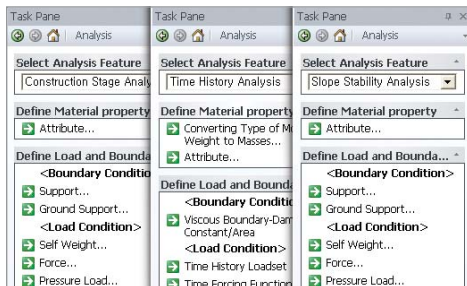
Task Pane
Analysis
Select Analysis Feature
Construction Stage Analy
Define Material property
Attribute...
Define Load and Bounda
<Boundary Condition
Support...
Ground Support...
<Load Condition>
Self Weight...
Force...
Pressure Load...

Task Pane
Analysis
Select Analysis Feature
Time History Analysis
Define Material property
Converting Type of M
Weight to Masses...
Attribute...
Define Load and Bound
<Boundary Conditi
Viscous Boundary-Dam
Constant/Area
<Load Condition>
Time History Loadset
Time Forcing Function

Task Pane
Analysis
Select Analysis Feature
Slope Stability Analysis
Define Material property
Attribute...
Define Load and Bounda...
<Boundary Condition>
Support...
Ground Support...
<Load Condition>
Self Weight...
Force...
Pressure Load...